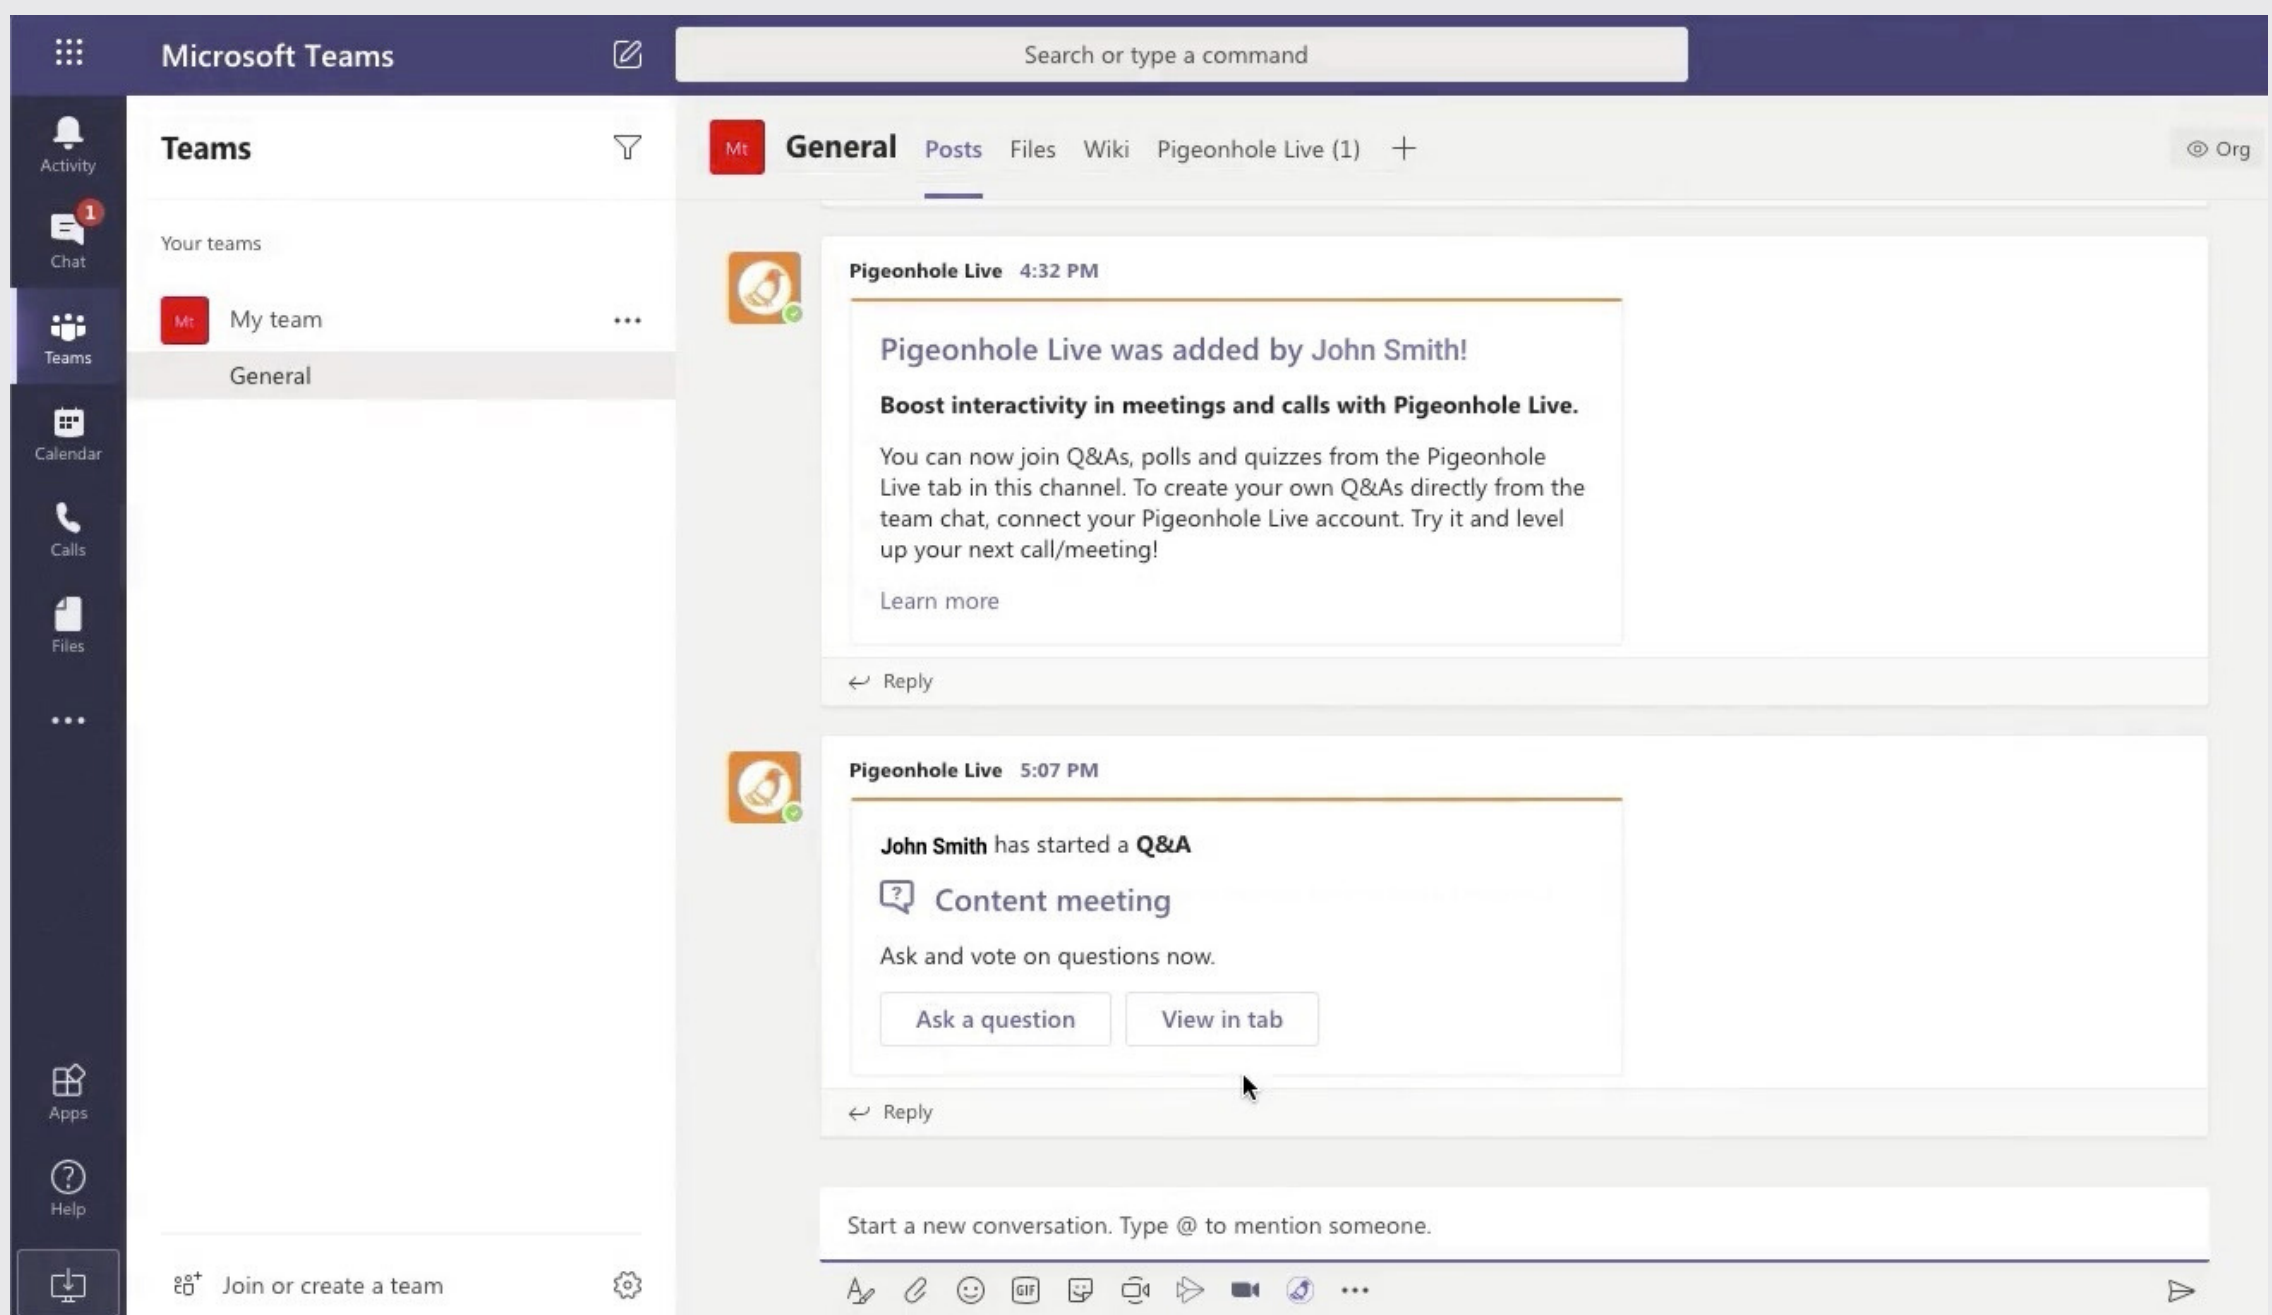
Microsoft Teams

Search or type a command

Activity

1

Chat

Teams

Calendar

Calls

Files

...

Apps

Help

Teams

Your teams

Mt My team ...

General

Join or create a team

Mt General Posts Files Wiki Pigeonhole Live (1) +

Org

Pigeonhole Live 4:32 PM

Pigeonhole Live was added by John Smith!

Boost interactivity in meetings and calls with Pigeonhole Live.

You can now join Q&As, polls and quizzes from the Pigeonhole Live tab in this channel. To create your own Q&As directly from the team chat, connect your Pigeonhole Live account. Try it and level up your next call/meeting!

Learn more

Reply

Pigeonhole Live 5:07 PM

John Smith has started a Q&A

Content meeting

Ask and vote on questions now.

Ask a question

View in tab

Reply

Start a new conversation. Type @ to mention someone.